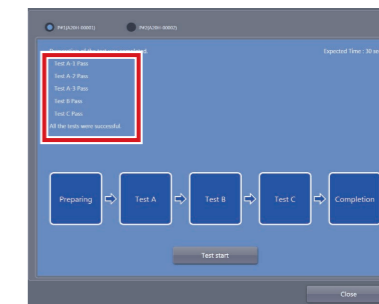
PA1(A2B1-00001)
PA1(A2B1-00002)

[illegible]

Expected Time : 30 s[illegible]

Test A-1 Pass
Test A-2 Pass
Test A-3 Pass
Test B Pass
Test C Pass
All the tests were successful.

Preparing
Test A
Test B
Test C
Completion

Test start

Close